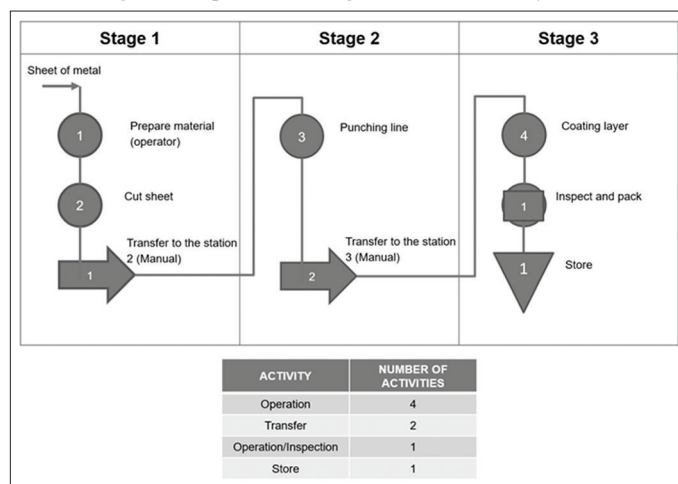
Stage 1

Sheet of metal

1 Prepare material (operator)

2 Cut sheet

1 Transfer to the station 2 (Manual)

Stage 2

3 Punching line

2 Transfer to the station 3 (Manual)

Stage 3

4 Coating layer

1 Inspect and pack

1 Store

| ACTIVITY | NUMBER OF ACTIVITIES |
|---|---|
| Operation | 4 |
| Transfer | 2 |
| Operation/Inspection | 1 |
| Store | 1 |